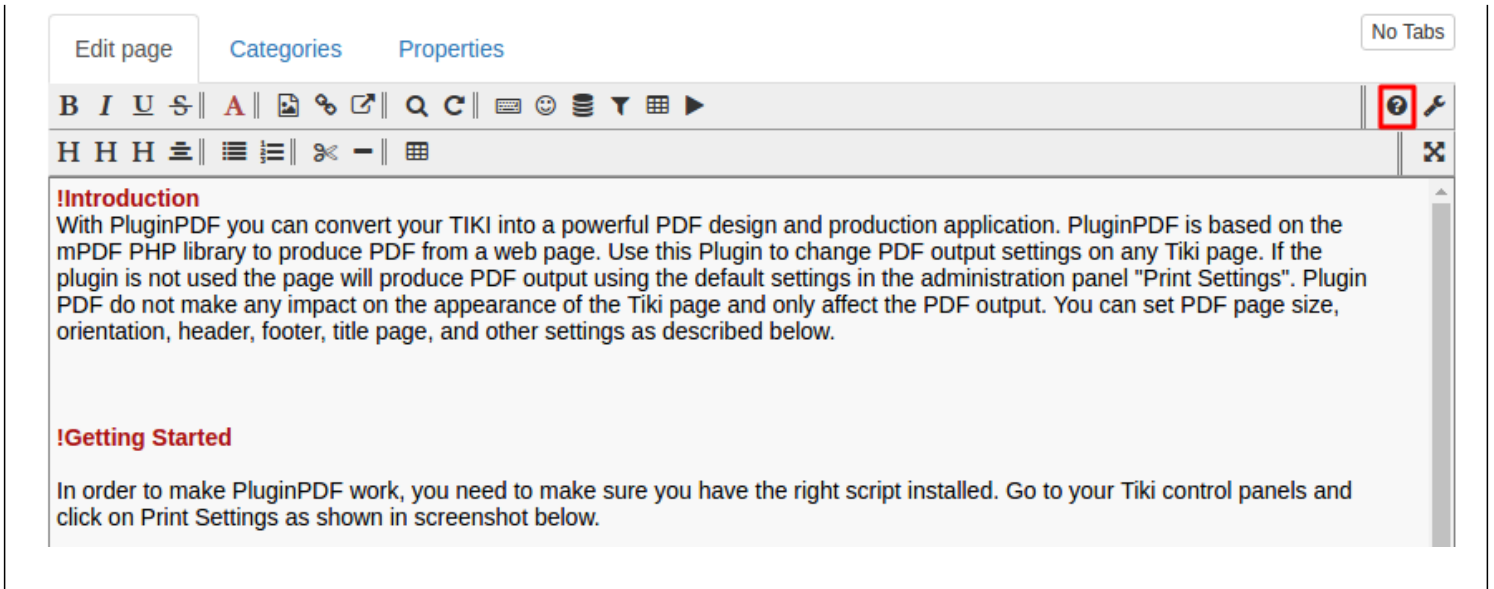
Edit page Categories Properties

No Tabs

B I U S A

H H H

!Introduction
With PluginPDF you can convert your TIKI into a powerful PDF design and production application. PluginPDF is based on the mPDF PHP library to produce PDF from a web page. Use this Plugin to change PDF output settings on any Tiki page. If the plugin is not used the page will produce PDF output using the default settings in the administration panel "Print Settings". Plugin PDF do not make any impact on the appearance of the Tiki page and only affect the PDF output. You can set PDF page size, orientation, header, footer, title page, and other settings as described below.

!Getting Started

In order to make PluginPDF work, you need to make sure you have the right script installed. Go to your Tiki control panels and click on Print Settings as shown in screenshot below.